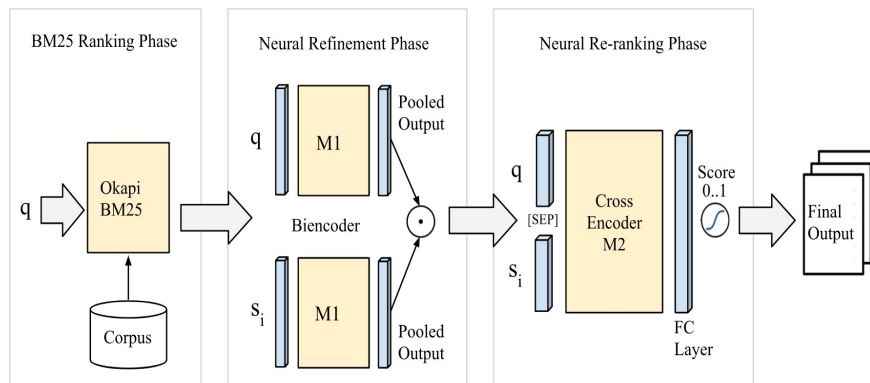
BM25 Ranking Phase

q

Okapi BM25

Corpus

Neural Refinement Phase

q

M1

Pooled Output

Biencoder

$\odot$

$s_i$

M1

Pooled Output

Neural Re-ranking Phase

q

[SEP]

$s_i$

Cross Encoder M2

FC Layer

Score 0..1

Final Output